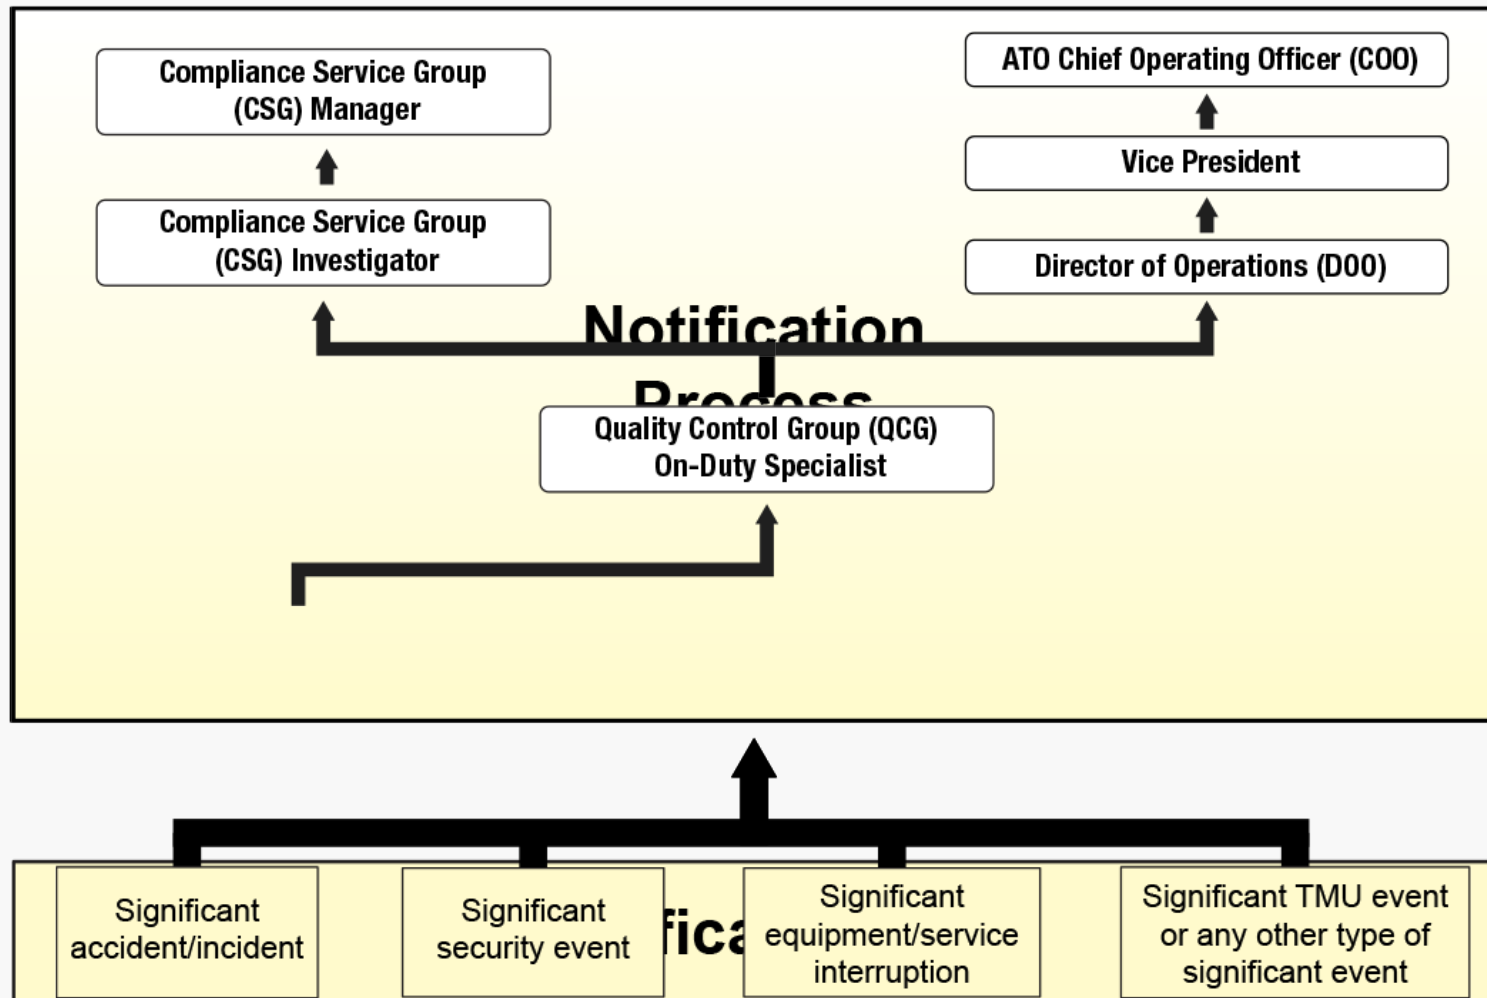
Compliance Service Group (CSG) Manager

Compliance Service Group (CSG) Investigator

ATO Chief Operating Officer (COO)

Vice President

Director of Operations (DOO)

Notification Process

Quality Control Group (QCG) On-Duty Specialist

Significant accident/incident

Significant security event

fica

Significant equipment/service interruption

Significant TMU event or any other type of significant event